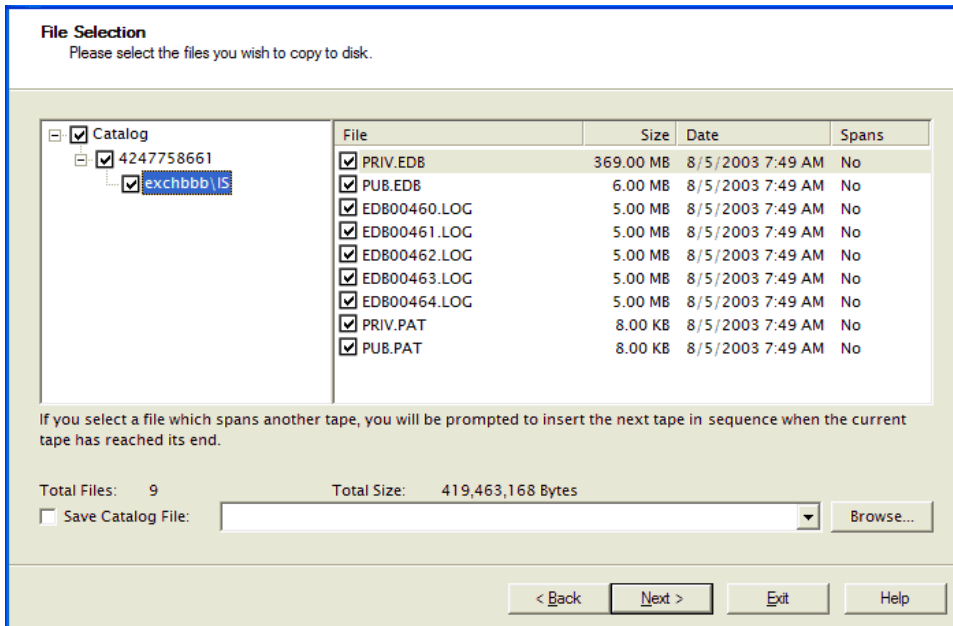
File Selection
Please select the files you wish to copy to disk.

Catalog
4247758661
exchbbb\IS

| File | Size | Date | Spans |
|---|---|---|---|
| PRIV.EDB | 369.00 MB | 8/5/2003 7:49 AM | No |
| PUB.EDB | 6.00 MB | 8/5/2003 7:49 AM | No |
| EDB00460.LOG | 5.00 MB | 8/5/2003 7:49 AM | No |
| EDB00461.LOG | 5.00 MB | 8/5/2003 7:49 AM | No |
| EDB00462.LOG | 5.00 MB | 8/5/2003 7:49 AM | No |
| EDB00463.LOG | 5.00 MB | 8/5/2003 7:49 AM | No |
| EDB00464.LOG | 5.00 MB | 8/5/2003 7:49 AM | No |
| PRIV.PAT | 8.00 KB | 8/5/2003 7:49 AM | No |
| PUB.PAT | 8.00 KB | 8/5/2003 7:49 AM | No |

If you select a file which spans another tape, you will be prompted to insert the next tape in sequence when the current tape has reached its end.

Total Files: 9
Total Size: 419,463,168 Bytes
Save Catalog File:
Browse...

< Back
Next >
Exit
Help